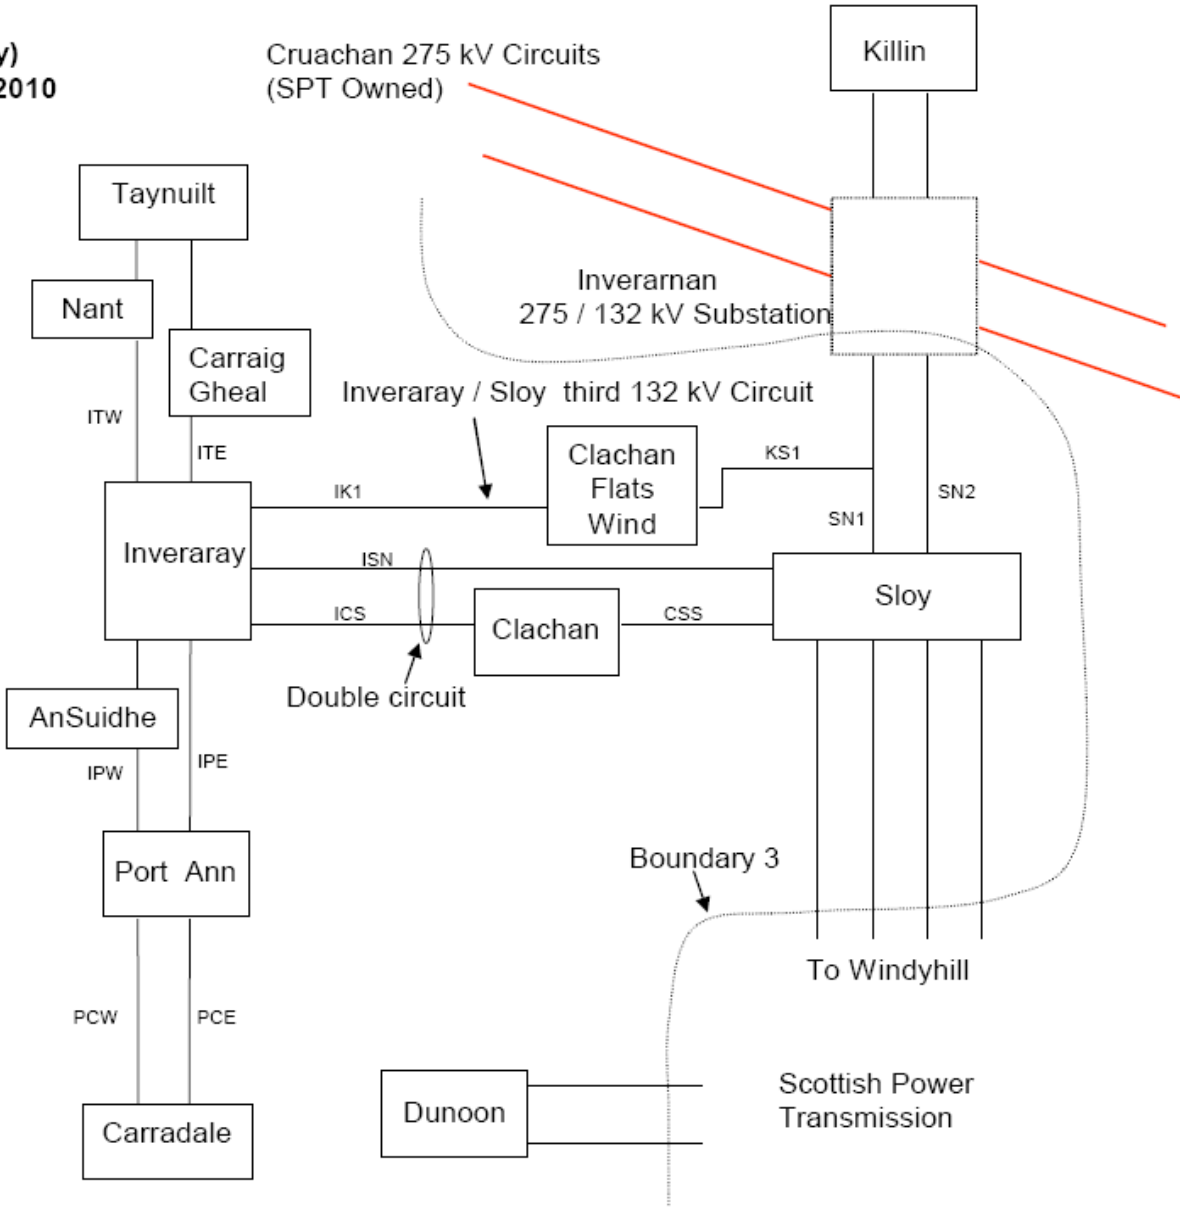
y)
2010

Cruachan 275 kV Circuits
(SPT Owned)

Killin

Taynuilt

Nant

Carraig
Gheal

Inverarnan
275 / 132 kV Substation

Inveraray / Sloy third 132 kV Circuit

ITW

ITE

Clachan
Flats
Wind

KS1

IK1

SN2

SN1

Inveraray

ISN

Sloy

ICS

Clachan

CSS

Double circuit

AnSuidhe

IPW

IPE

Port Ann

Boundary 3

To Windyhill

PCW

PCE

Carradale

Dunoon

Scottish Power
Transmission